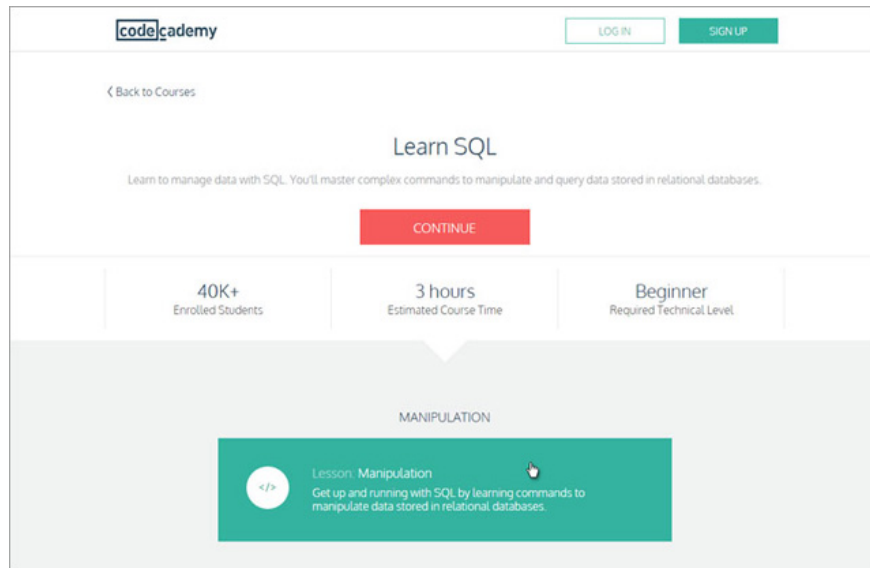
codecademy

LOG IN

SIGN UP

Back to Courses

Learn SQL

Learn to manage data with SQL. You'll master complex commands to manipulate and query data stored in relational databases.

CONTINUE

40K+
Enrolled Students

3 hours
Estimated Course Time

Beginner
Required Technical Level

MANIPULATION

</>

Lesson: Manipulation
Get up and running with SQL by learning commands to manipulate data stored in relational databases.